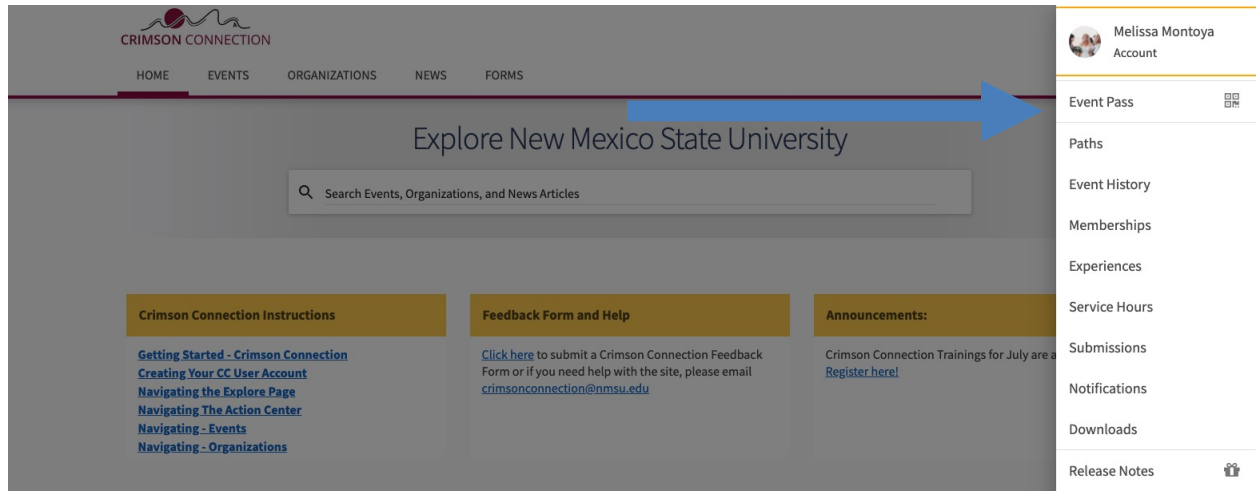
CRIMSON CONNECTION

HOME EVENTS ORGANIZATIONS NEWS FORMS

Explore New Mexico State University

Search Events, Organizations, and News Articles

Crimson Connection Instructions

Getting Started - Crimson Connection
Creating Your CC User Account
Navigating the Explore Page
Navigating The Action Center
Navigating - Events
Navigating - Organizations

Feedback Form and Help

Click here to submit a Crimson Connection Feedback Form or if you need help with the site, please email crimsonconnection@nmsu.edu

Announcements:

Crimson Connection Trainings for July are a
Register here!

Melissa Montoya
Account

Event Pass

Paths

Event History

Memberships

Experiences

Service Hours

Submissions

Notifications

Downloads

Release Notes